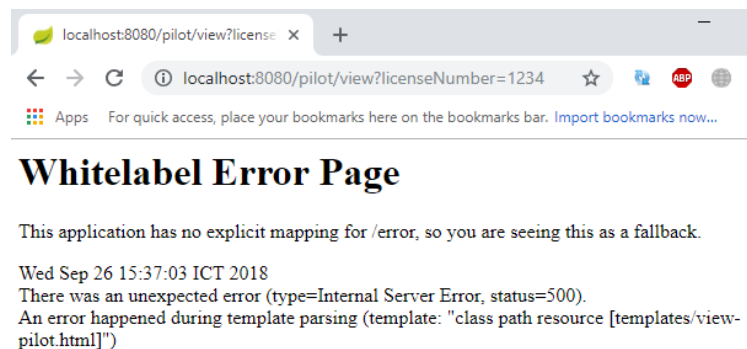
localhost:8080/pilot/view?license ×
+
localhost:8080/pilot/view?licenseNumber=1234
ABP
Apps For quick access, place your bookmarks here on the bookmarks bar. Import bookmarks now...

# Whitelabel Error Page

This application has no explicit mapping for /error, so you are seeing this as a fallback.

Wed Sep 26 15:37:03 ICT 2018
There was an unexpected error (type=Internal Server Error, status=500).
An error happened during template parsing (template: "class path resource [templates/view-pilot.html]")